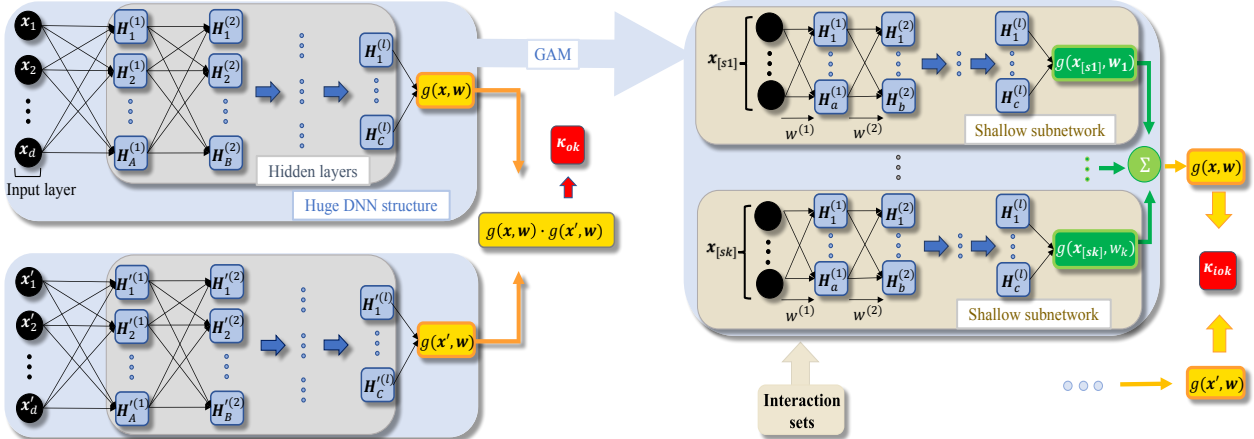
$x_1$
$x_2$
$x_d$
Input layer
$H_1^{(1)}$
$H_2^{(1)}$
$H_A^{(1)}$
$H_1^{(2)}$
$H_2^{(2)}$
$H_B^{(2)}$
$H_1^{(l)}$
$H_C^{(l)}$
Hidden layers
$g(x, w)$
Huge DNN structure
GAM
$\kappa_{ok}$
$g(x, w) \cdot g(x', w)$

$x'_1$
$x'_2$
$x'_d$
$H'^{(1)}_1$
$H'^{(1)}_2$
$H'^{(1)}_A$
$H'^{(2)}_1$
$H'^{(2)}_2$
$H'^{(2)}_B$
$H'^{(l)}_1$
$H'^{(l)}_C$
$g(x', w)$

$x_{[s1]}$
$H_1^{(1)}$
$H_a^{(1)}$
$H_1^{(2)}$
$H_b^{(2)}$
$H_1^{(l)}$
$H_c^{(l)}$
$g(x_{[s1]}, w_1)$
$w^{(1)}$
$w^{(2)}$
Shallow subnetwork
$\Sigma$
$g(x, w)$
$x_{[sk]}$
$H_1^{(1)}$
$H_a^{(1)}$
$H_1^{(2)}$
$H_b^{(2)}$
$H_1^{(l)}$
$H_c^{(l)}$
$g(x_{[sk]}, w_k)$
$w^{(1)}$
$w^{(2)}$
Shallow subnetwork
$\kappa_{iok}$
Interaction sets
$g(x', w)$